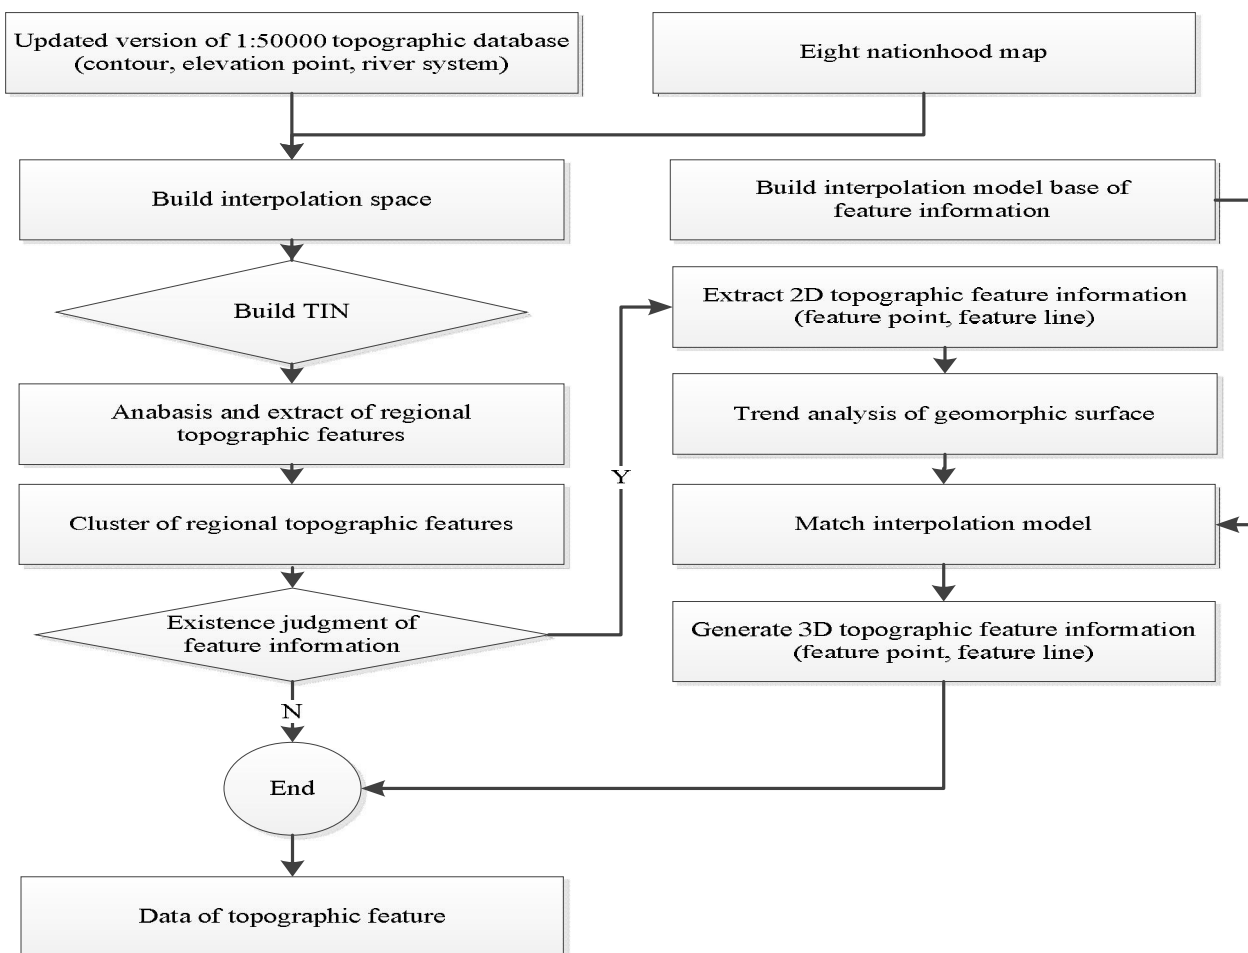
Updated version of 1:50000 topographic database (contour, elevation point, river system)

Eight nationhood map

Build interpolation space

Build interpolation model base of feature information

Build TIN

Extract 2D topographic feature information (feature point, feature line)

Anabasis and extract of regional topographic features

Trend analysis of geomorphic surface

Y

Cluster of regional topographic features

Match interpolation model

Existence judgment of feature information

Generate 3D topographic feature information (feature point, feature line)

N

End

Data of topographic feature